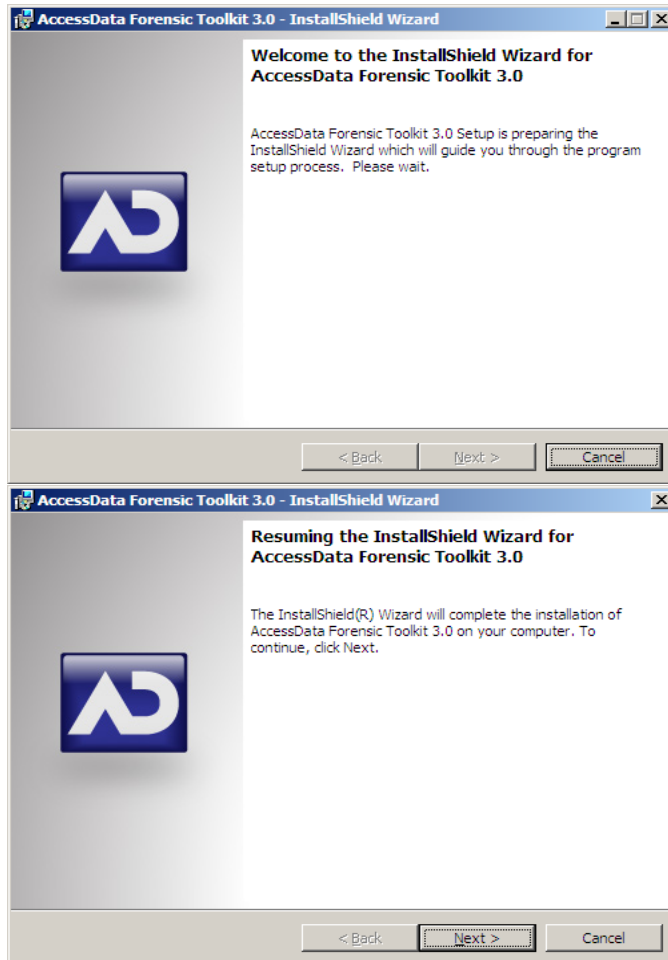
AccessData Forensic Toolkit 3.0 - InstallShield Wizard

Welcome to the InstallShield Wizard for AccessData Forensic Toolkit 3.0

AccessData Forensic Toolkit 3.0 Setup is preparing the InstallShield Wizard which will guide you through the program setup process. Please wait.

AD

< Back | Next > | Cancel

AccessData Forensic Toolkit 3.0 - InstallShield Wizard

Resuming the InstallShield Wizard for AccessData Forensic Toolkit 3.0

The InstallShield(R) Wizard will complete the installation of AccessData Forensic Toolkit 3.0 on your computer. To continue, click Next.

AD

< Back | Next > | Cancel